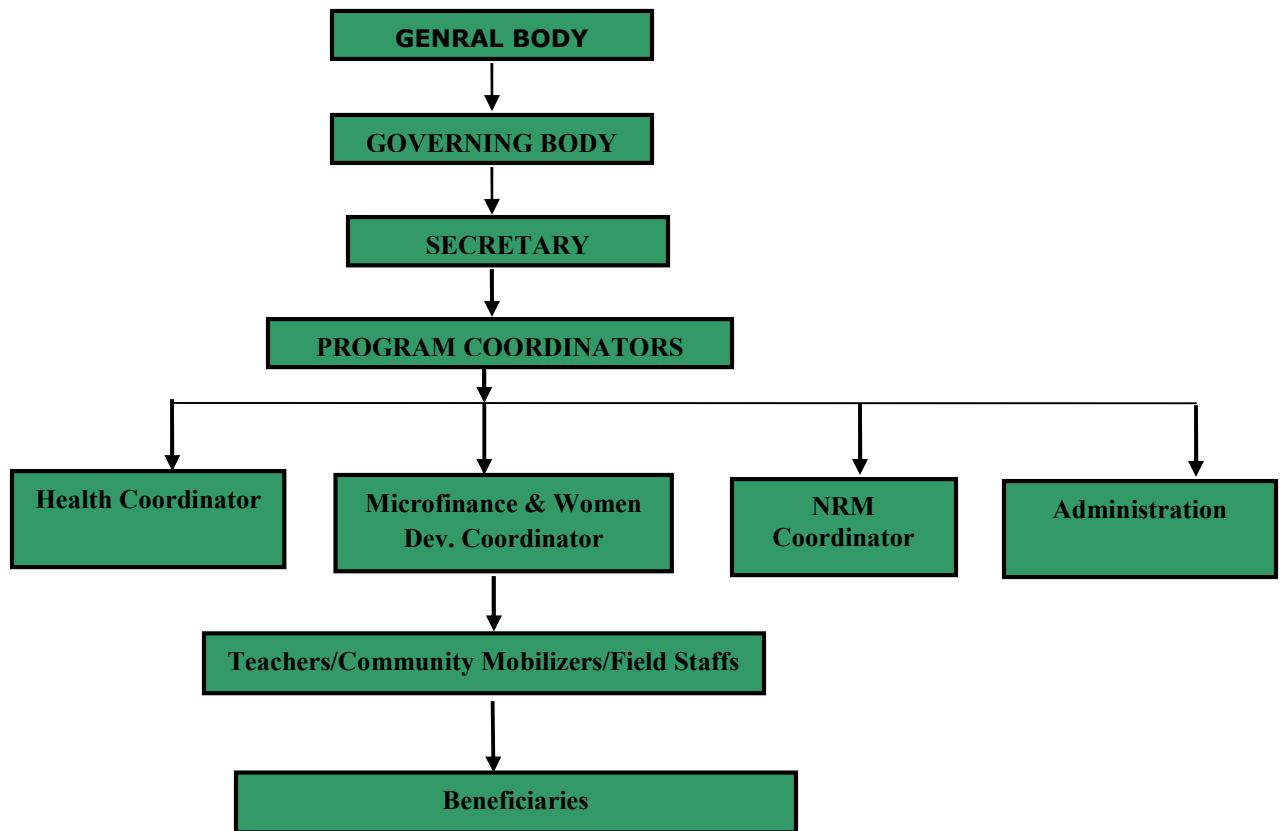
GENRAL BODY

GOVERNING BODY

SECRETARY

PROGRAM COORDINATORS

Health Coordinator

Microfinance & Women Dev. Coordinator

NRM Coordinator

Administration

Teachers/Community Mobilizers/Field Staffs

Beneficiaries